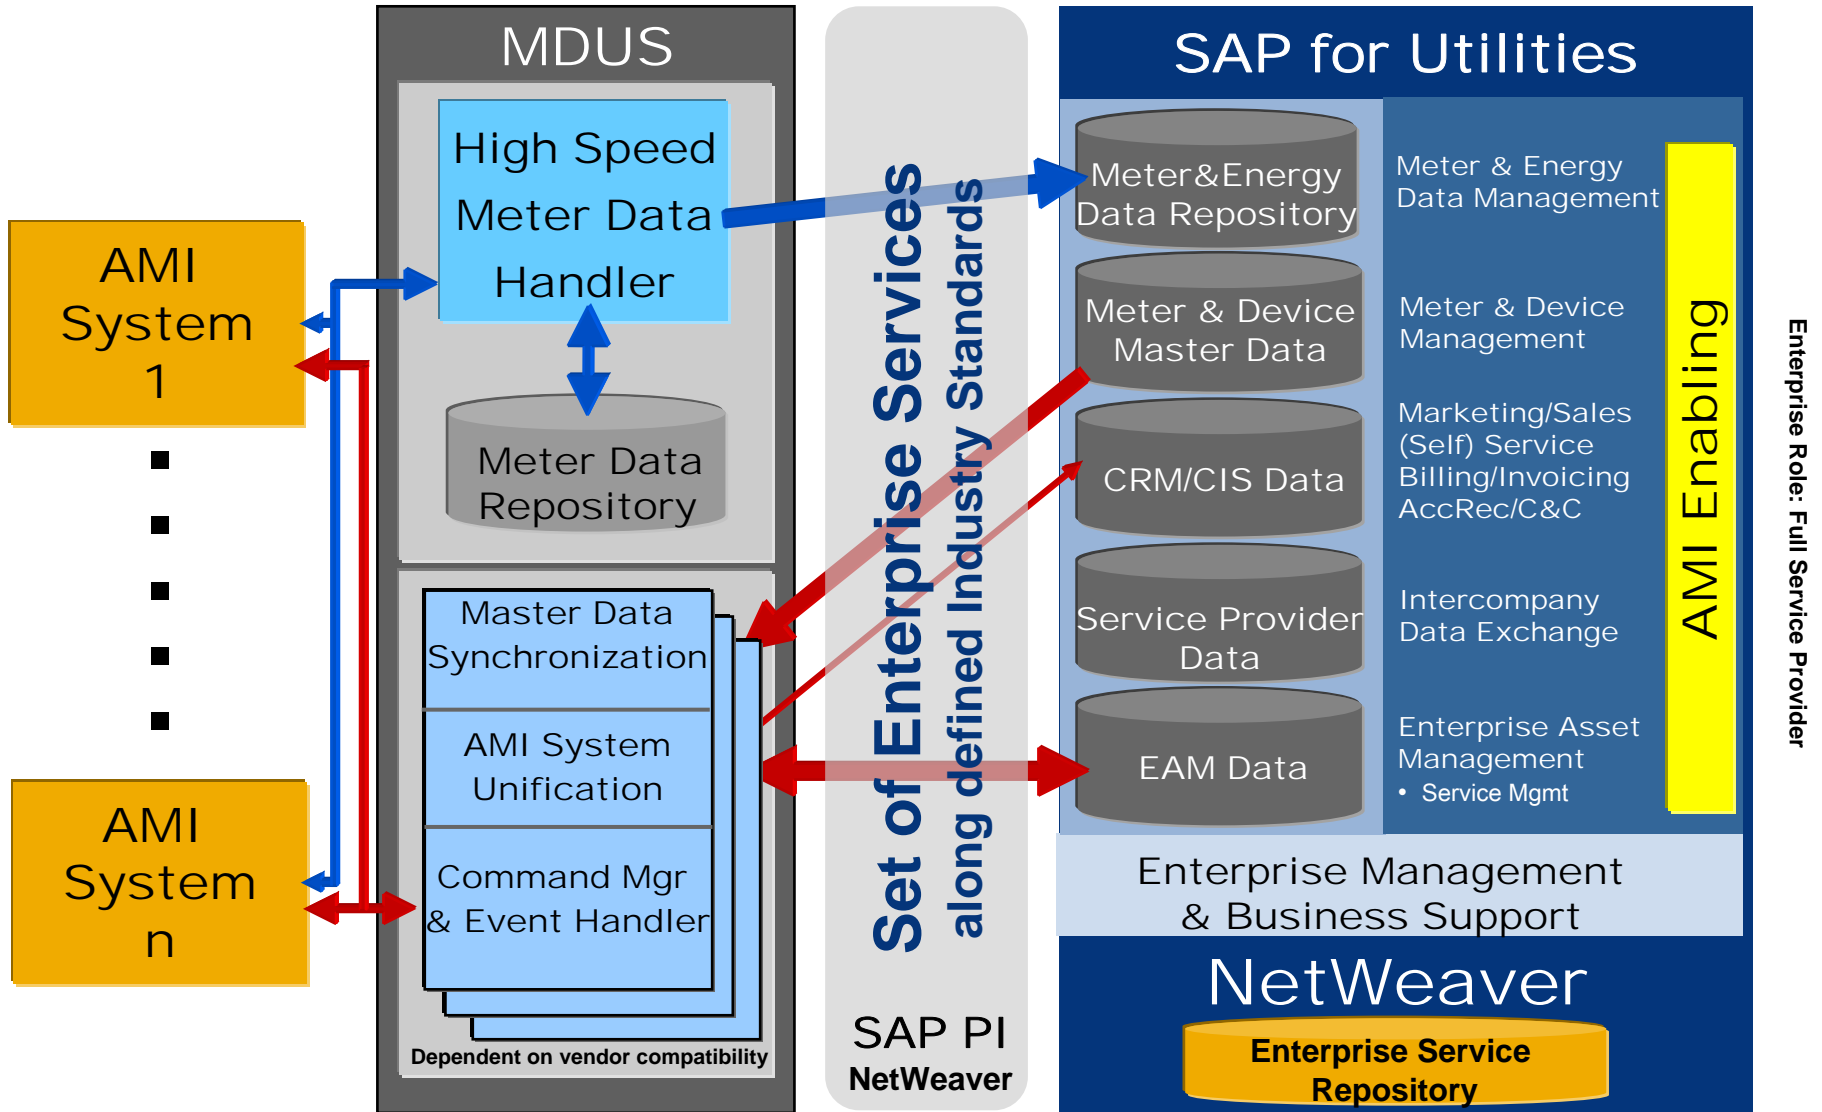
AMI System 1

AMI System n

MDUS

High Speed Meter Data Handler

Meter Data Repository

Master Data Synchronization

AMI System Unification

Command Mgr & Event Handler

Dependent on vendor compatibility

Set of Enterprise Services
along defined Industry Standards

SAP PI
NetWeaver

SAP for Utilities

Meter&Energy Data Repository

Meter & Device Master Data

CRM/CIS Data

Service Provider Data

EAM Data

Meter & Energy Data Management

Meter & Device Management

Marketing/Sales (Self) Service Billing/Invoicing AccRec/C&C

Intercompany Data Exchange

Enterprise Asset Management
• Service Mgmt

AMI Enabling

Enterprise Role: Full Service Provider

Enterprise Management & Business Support

NetWeaver

Enterprise Service Repository